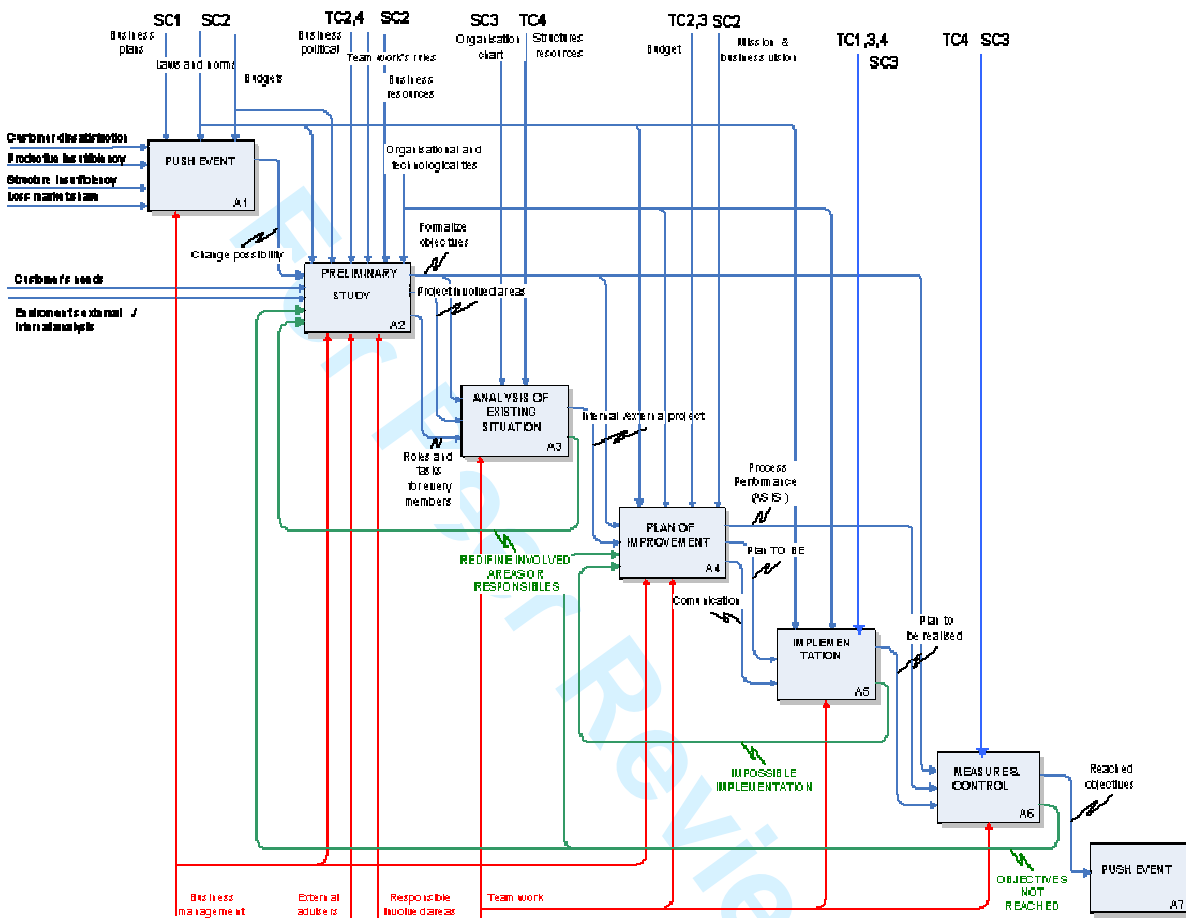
SC1 SC2 TC2,4 SC2 SC3 TC4 TC2,3 SC2 TC1,3,4 SC3 TC4 SC3

Business plans

Laws and norms

Budgets

Business political

Team work's rules

Business resources

Organisation chart

Structural resources

Budget

Mission & business vision

Customer dissatisfaction

Productive inefficiency

Structure inefficiency

Lose market share

PUSH EVENT A1

Organisational and technological ties

Change possibility

Formalize objectives

Customer's needs

Environment external / internal analysis

PRELIMINARY STUDY A2

Project involved areas

ANALYSIS OF EXISTING SITUATION A3

Internal/External project

Roles and tasks for every members

Process Performance (AS IS)

PLAN OF IMPROVEMENT A4

REDEFINE INVOLVED AREAS OR RESPONSIBLES

Plan TO BE

Communication

Plan to be realized

IMPLEMENTATION A5

IMPOSSIBLE IMPLEMENTATION

MEASURES, CONTROL A6

Reached objectives

OBJECTIVES NOT REACHED

PUSH EVENT A7

Business management

External advisers

Responsible involved areas

Team work

For Peer Review